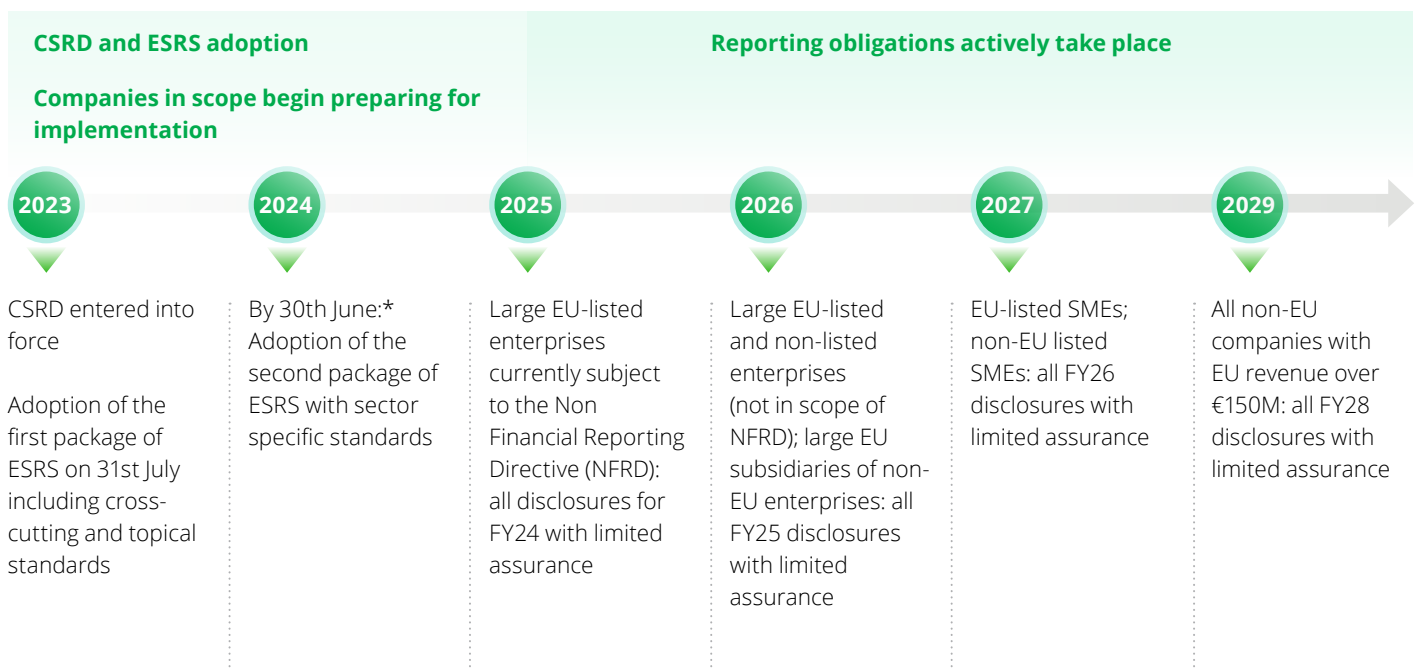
CSRD and ESRS adoption

Companies in scope begin preparing for implementation

Reporting obligations actively take place

2023

2024

2025

2026

2027

2029

CSRD entered into force

Adoption of the first package of ESRS on 31st July including cross-cutting and topical standards

By 30th June:* Adoption of the second package of ESRS with sector specific standards

Large EU-listed enterprises currently subject to the Non Financial Reporting Directive (NFRD): all disclosures for FY24 with limited assurance

Large EU-listed and non-listed enterprises (not in scope of NFRD); large EU subsidiaries of non-EU enterprises: all FY25 disclosures with limited assurance

EU-listed SMEs; non-EU listed SMEs: all FY26 disclosures with limited assurance

All non-EU companies with EU revenue over €150M: all FY28 disclosures with limited assurance